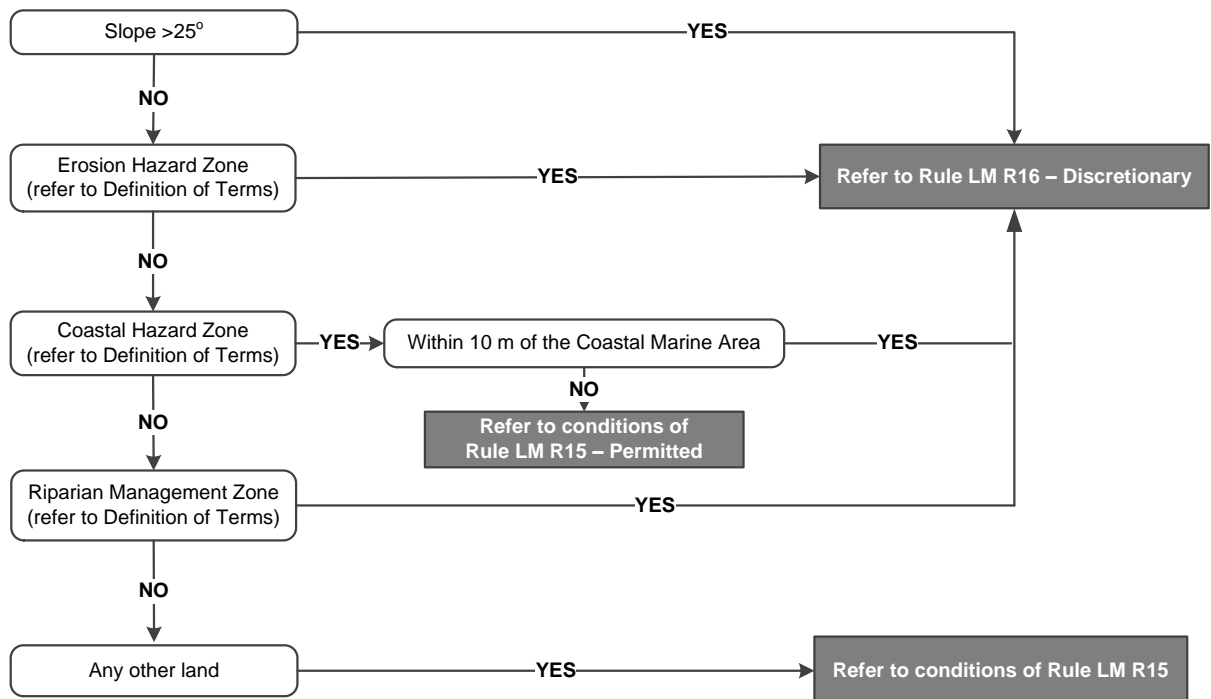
Slope $>25^o$

YES

NO

Erosion Hazard Zone (refer to Definition of Terms)

YES

Refer to Rule LM R16 – Discretionary

NO

Coastal Hazard Zone (refer to Definition of Terms)

YES

Within 10 m of the Coastal Marine Area

YES

NO

Refer to conditions of Rule LM R15 – Permitted

NO

Riparian Management Zone (refer to Definition of Terms)

YES

NO

Any other land

YES

Refer to conditions of Rule LM R15